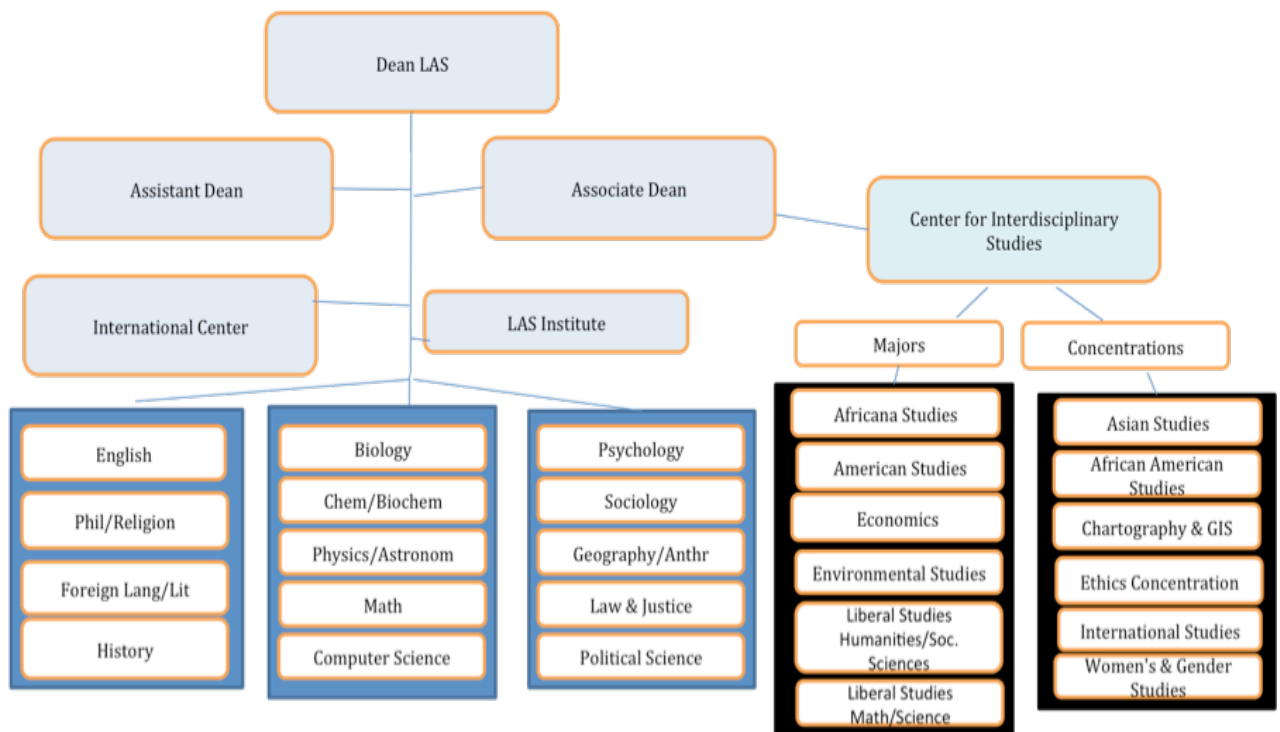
Dean LAS

Assistant Dean

Associate Dean

Center for Interdisciplinary Studies

International Center

LAS Institute

Majors

Concentrations

English

Phil/Religion

Foreign Lang/Lit

History

Biology

Chem/Biochem

Physics/Astronom

Math

Computer Science

Psychology

Sociology

Geography/Anthr

Law & Justice

Political Science

Africana Studies

American Studies

Economics

Environmental Studies

Liberal Studies Humanities/Soc. Sciences

Liberal Studies Math/Science

Asian Studies

African American Studies

Chartography & GIS

Ethics Concentration

International Studies

Women's & Gender Studies